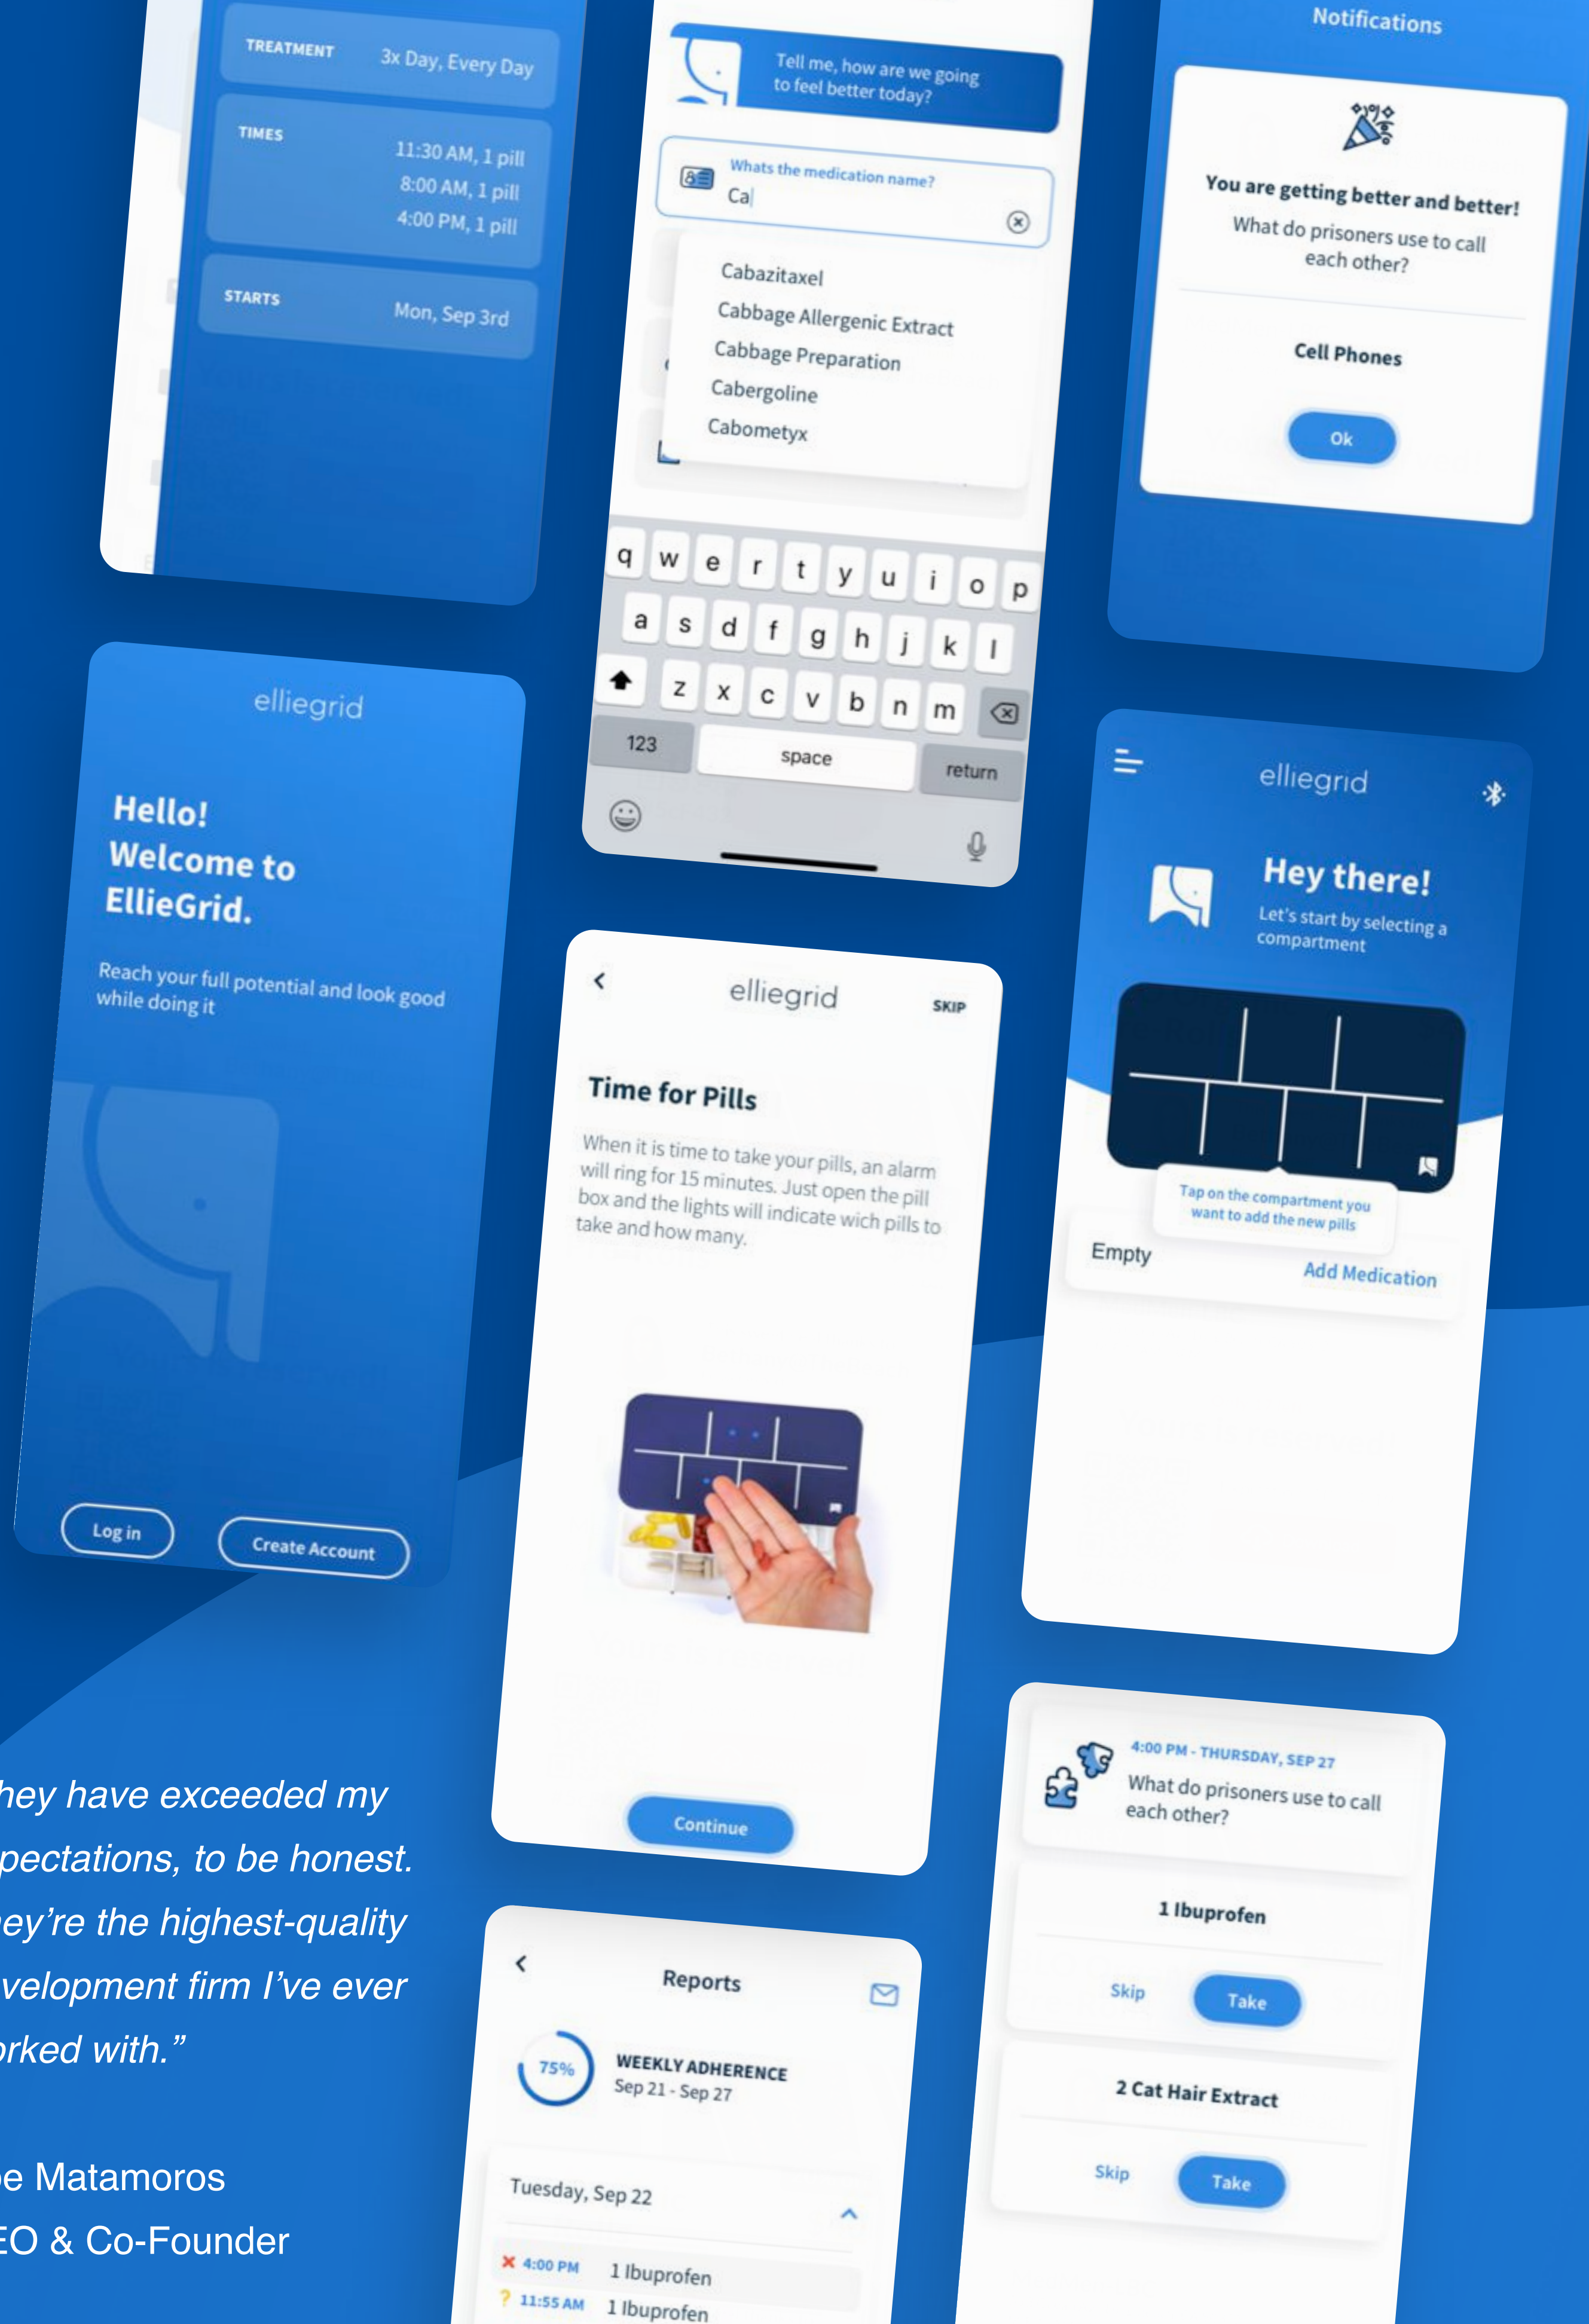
TREATMENT 3x Day, Every Day

TIMES 11:30 AM, 1 pill
8:00 AM, 1 pill
4:00 PM, 1 pill

STARTS Mon, Sep 3rd

Tell me, how are we going to feel better today?

Whats the medication name?
Ca

Cabazitaxel
Cabbage Allergenic Extract
Cabbage Preparation
Cabergoline
Cabometyx

q w e r t y u i o p
a s d f g h j k l
z x c v b n m
123 space return

Notifications

You are getting better and better!
What do prisoners use to call each other?

Cell Phones

Ok

elliegrid

Hello! Welcome to EllieGrid.

Reach your full potential and look good while doing it

Log in Create Account

elliegrid SKIP

Time for Pills

When it is time to take your pills, an alarm will ring for 15 minutes. Just open the pill box and the lights will indicate wich pills to take and how many.

Continue

elliegrid

Hey there!
Let's start by selecting a compartment

Tap on the compartment you want to add the new pills

Empty Add Medication

hey have exceeded my pectations, to be honest. ey're the highest-quality velopment firm I've ever rked with."

e Matamoros
EO & Co-Founder

Reports

75% WEEKLY ADHERENCE
Sep 21 - Sep 27

Tuesday, Sep 22

4:00 PM 1 Ibuprofen
11:55 AM 1 Ibuprofen

4:00 PM - THURSDAY, SEP 27
What do prisoners use to call each other?

1 Ibuprofen

Skip Take

2 Cat Hair Extract

Skip Take